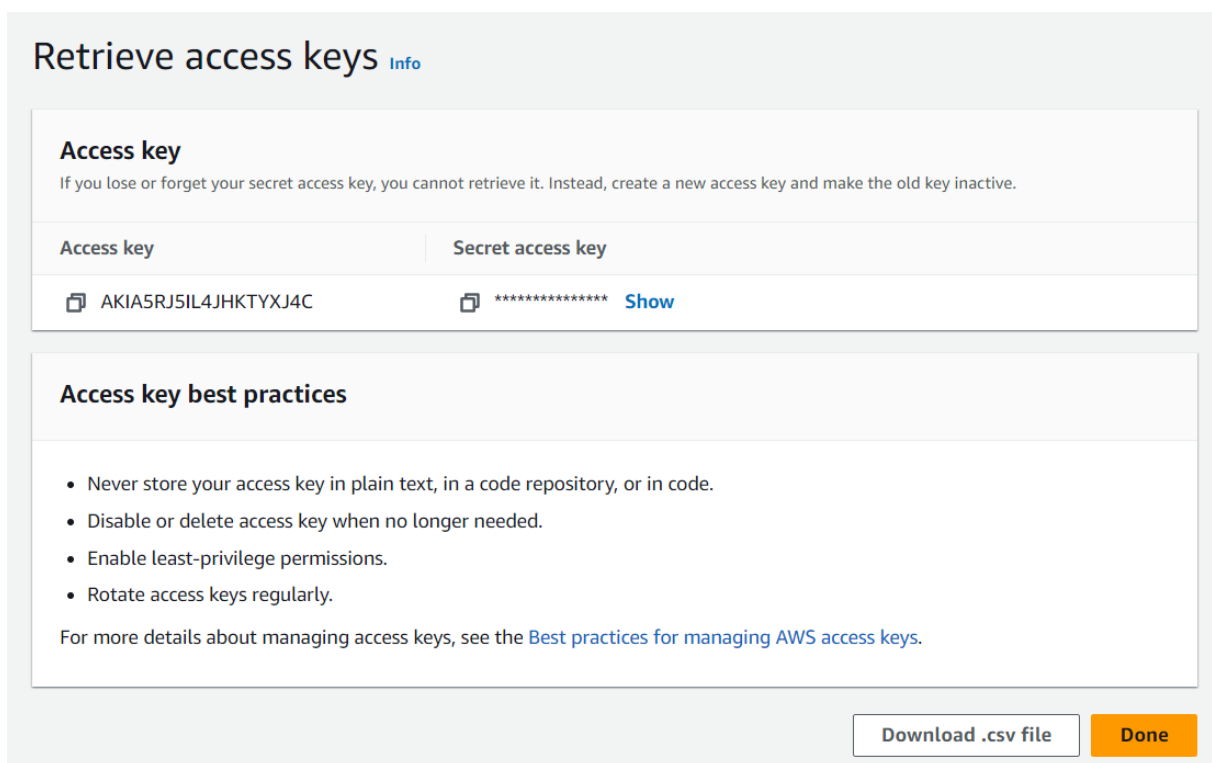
Retrieve access keys Info

Access key
If you lose or forget your secret access key, you cannot retrieve it. Instead, create a new access key and make the old key inactive.

| Access key | Secret access key |
|---|---|
| AKIA5RJ5IL4JHKTYXJ4C | *************** Show |

Access key best practices

- Never store your access key in plain text, in a code repository, or in code.
- Disable or delete access key when no longer needed.
- Enable least-privilege permissions.
- Rotate access keys regularly.

For more details about managing access keys, see the Best practices for managing AWS access keys.

Download .csv file
Done